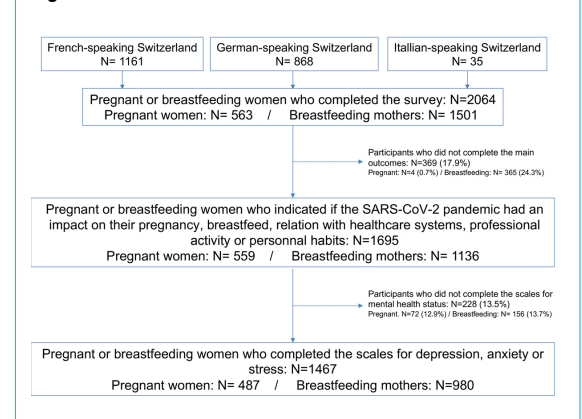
French-speaking Switzerland
N= 1161

German-speaking Switzerland
N= 868

Itallian-speaking Switzerland
N= 35

Pregnant or breastfeeding women who completed the survey: N=2064
Pregnant women: N= 563 / Breastfeeding mothers: N= 1501

Participants who did not complete the main outcomes: N=369 (17.9%)
Pregnant: N=4 (0.7%) / Breastfeeding: N= 365 (24.3%)

Pregnant or breastfeeding women who indicated if the SARS-CoV-2 pandemic had an impact on their pregnancy, breastfeed, relation with healthcare systems, professional activity or personal habits: N=1695
Pregnant women: N= 559 / Breastfeeding mothers: N= 1136

Participants who did not complete the scales for mental health status: N=228 (13.5%)
Pregnant. N=72 (12.9%) / Breastfeeding: N= 156 (13.7%)

Pregnant or breastfeeding women who completed the scales for depression, anxiety or stress: N=1467
Pregnant women: N= 487 / Breastfeeding mothers: N=980